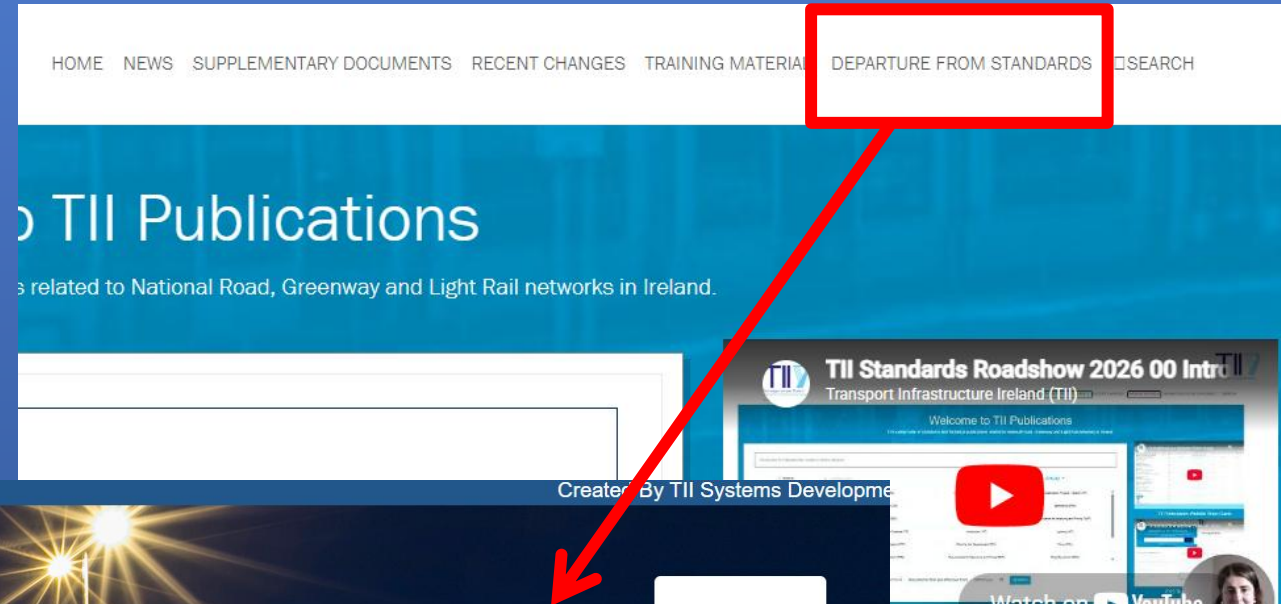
HOME NEWS SUPPLEMENTARY DOCUMENTS RECENT CHANGES TRAINING MATERIAL DEPARTURE FROM STANDARDS SEARCH

o TII Publications

s related to National Road, Greenway and Light Rail networks in Ireland.

TII Standards Roadshow 2026 00 Intro

Transport Infrastructure Ireland (TII)

Welcome to TII Publications

Created By TII Systems Developme

Watch on YouTube